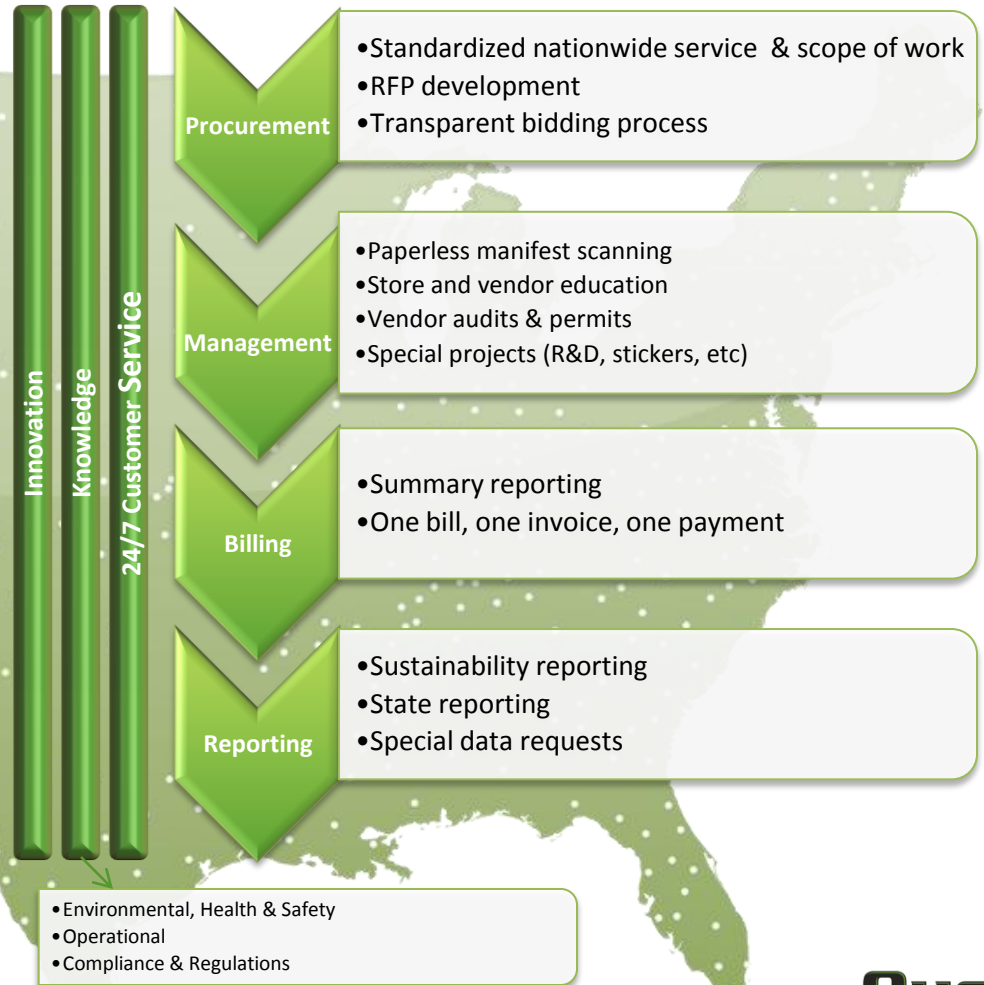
Innovation

Knowledge

24/7 Customer Service

Procurement

•Standardized nationwide service & scope of work
•RFP development
•Transparent bidding process

Management

•Paperless manifest scanning
•Store and vendor education
•Vendor audits & permits
•Special projects (R&D, stickers, etc)

Billing

•Summary reporting
•One bill, one invoice, one payment

Reporting

•Sustainability reporting
•State reporting
•Special data requests

•Environmental, Health & Safety
•Operational
•Compliance & Regulations

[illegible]